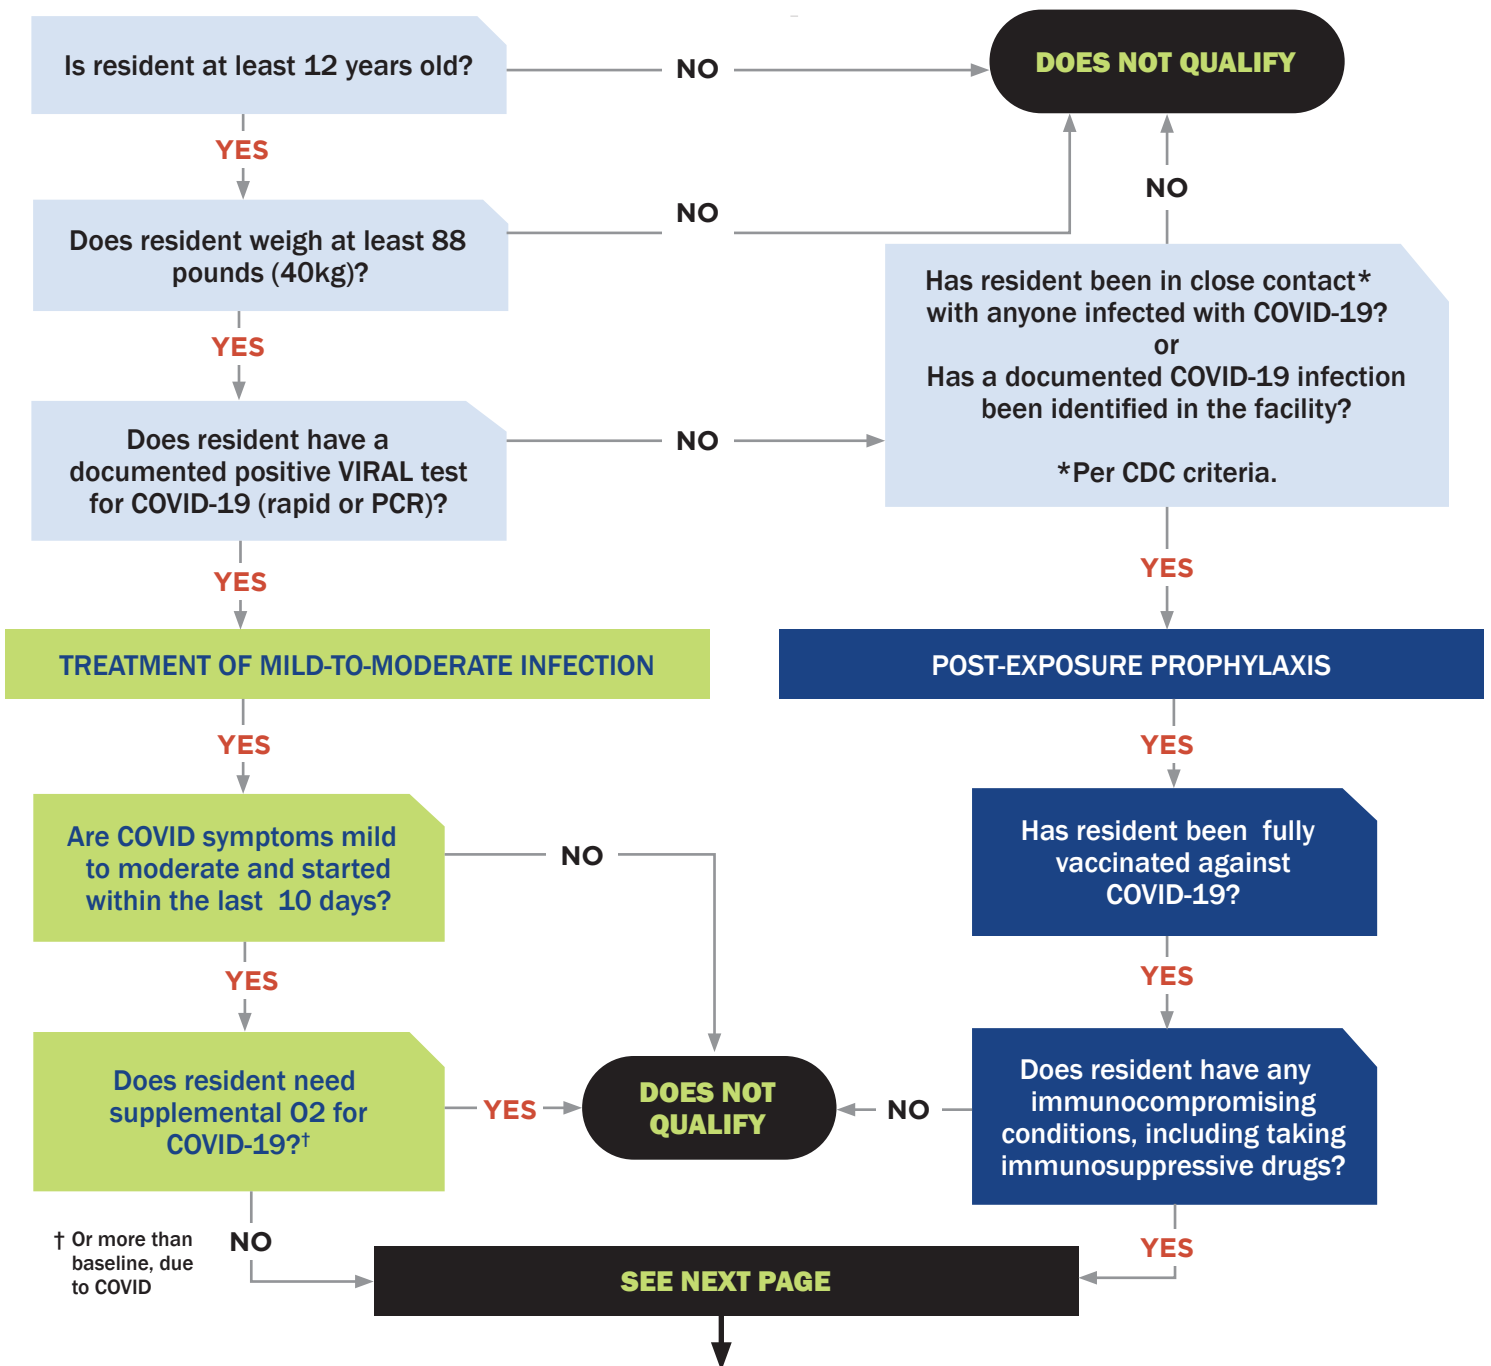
Is resident at least 12 years old?

NO

DOES NOT QUALIFY

YES

Does resident weigh at least 88 pounds (40kg)?

NO

NO

YES

Has resident been in close contact* with anyone infected with COVID-19?
or
Has a documented COVID-19 infection been identified in the facility?

*Per CDC criteria.

Does resident have a documented positive VIRAL test for COVID-19 (rapid or PCR)?

NO

YES

YES

TREATMENT OF MILD-TO-MODERATE INFECTION

POST-EXPOSURE PROPHYLAXIS

YES

YES

Are COVID symptoms mild to moderate and started within the last 10 days?

NO

Has resident been fully vaccinated against COVID-19?

YES

YES

Does resident need supplemental O2 for COVID-19?†

YES

DOES NOT QUALIFY

NO

Does resident have any immunocompromising conditions, including taking immunosuppressive drugs?

† Or more than baseline, due to COVID

NO

YES

SEE NEXT PAGE